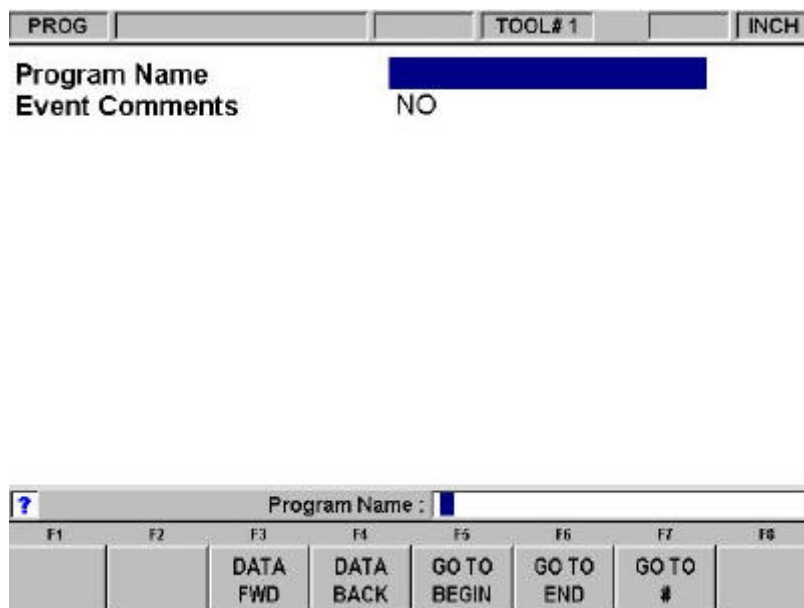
PROG | | | TOOL# 1 | | INCH

Program Name
Event Comments NO

? Program Name :

| F1 | F2 | F3 | F4 | F5 | F6 | F7 | F8 |
|---|---|---|---|---|---|---|---|
| | | DATA FWD | DATA BACK | GO TO BEGIN | GO TO END | GO TO # | |